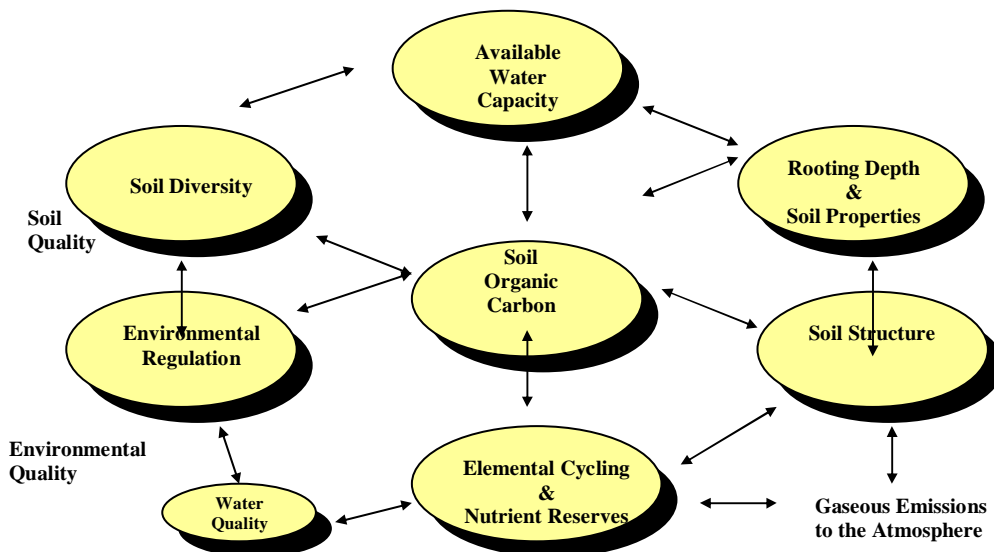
Available Water Capacity

Soil Diversity

Rooting Depth & Soil Properties

Soil Quality

Soil Organic Carbon

Environmental Regulation

Soil Structure

Environmental Quality

Water Quality

Elemental Cycling & Nutrient Reserves

Gaseous Emissions to the Atmosphere